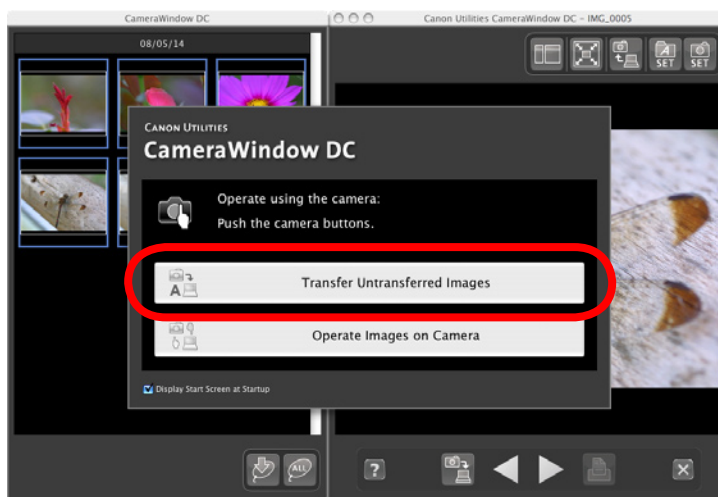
CameraWindow DC

Canon Utilities CameraWindow DC - IMG_0005

08/05/14

SET SET

Canon Utilities
CameraWindow DC

Operate using the camera:
Push the camera buttons.

Transfer Untransferred Images

Operate Images on Camera

Display Start Screen at Startup

ALL

?